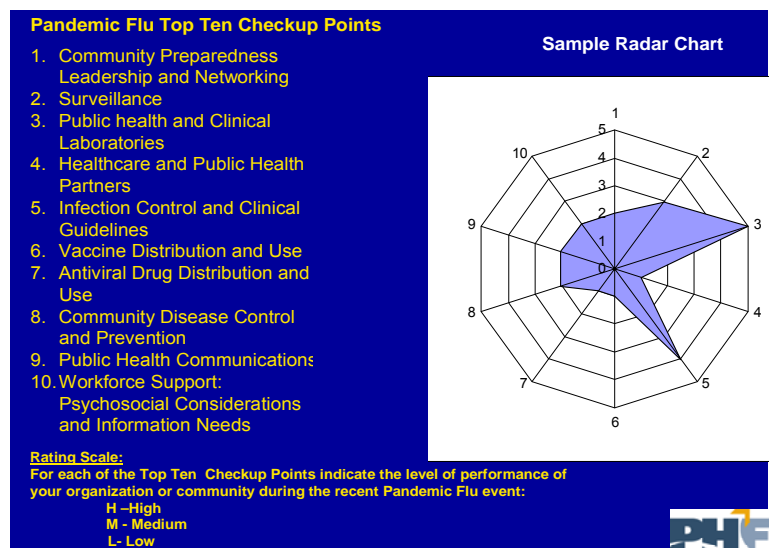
Pandemic Flu Top Ten Checkup Points

1. Community Preparedness Leadership and Networking
2. Surveillance
3. Public health and Clinical Laboratories
4. Healthcare and Public Health Partners
5. Infection Control and Clinical Guidelines
6. Vaccine Distribution and Use
7. Antiviral Drug Distribution and Use
8. Community Disease Control and Prevention
9. Public Health Communications
10. Workforce Support: Psychosocial Considerations and Information Needs

Sample Radar Chart

1
2
3
4
5
6
7
8
9
10
5
4
3
2
1
0

Rating Scale:
For each of the Top Ten Checkup Points indicate the level of performance of your organization or community during the recent Pandemic Flu event:
H –High
M - Medium
L- Low

PHF